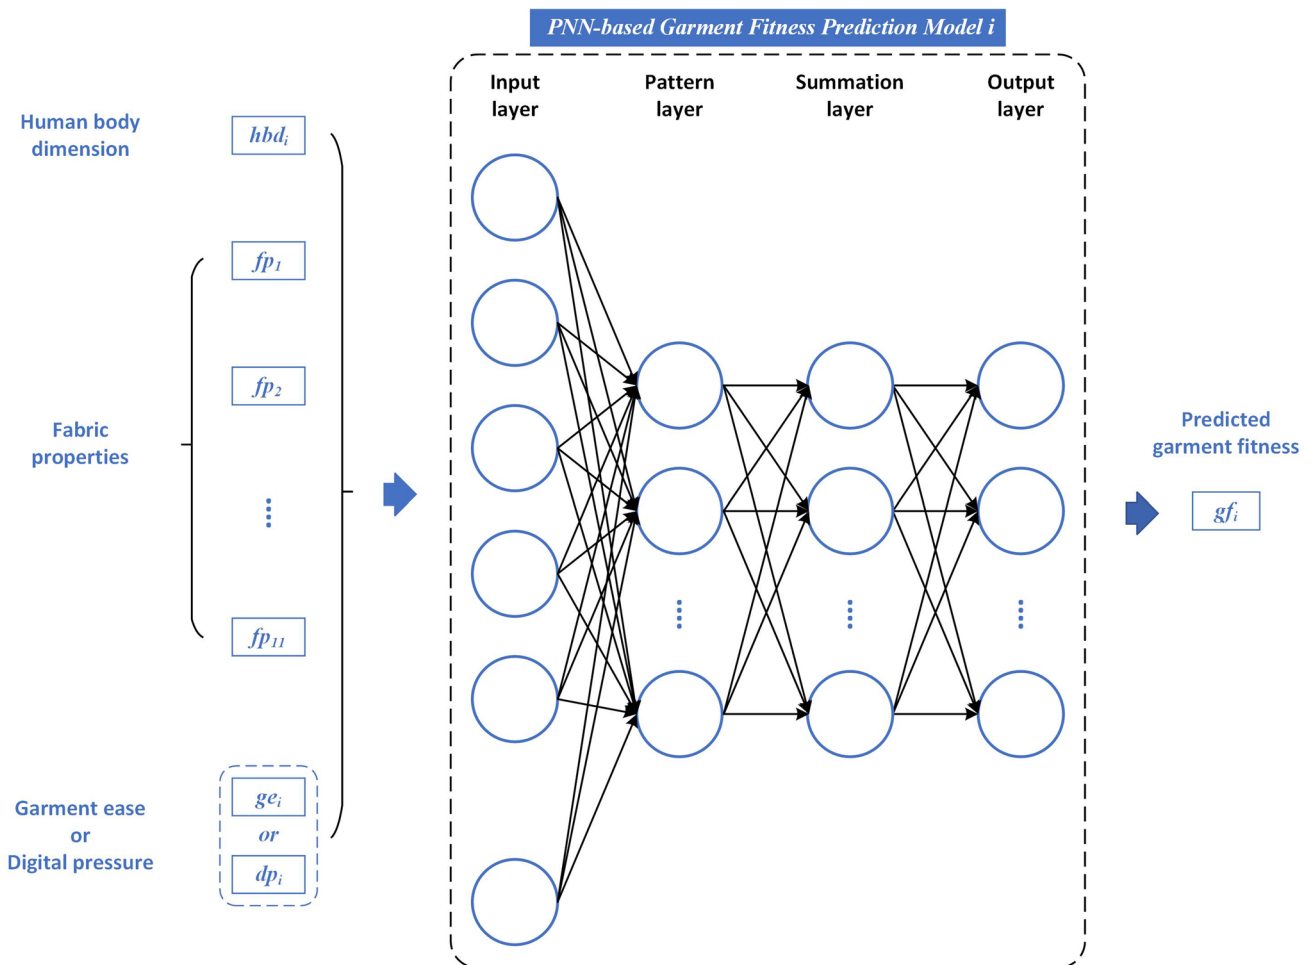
PNN-based Garment Fitness Prediction Model i

Input layer

Pattern layer

Summation layer

Output layer

Human body dimension

$hbd_i$

$fp_1$

$fp_2$

Fabric properties

$fp_{11}$

Garment ease or Digital pressure

$ge_i$

or

$dp_i$

Predicted garment fitness

$gf_i$